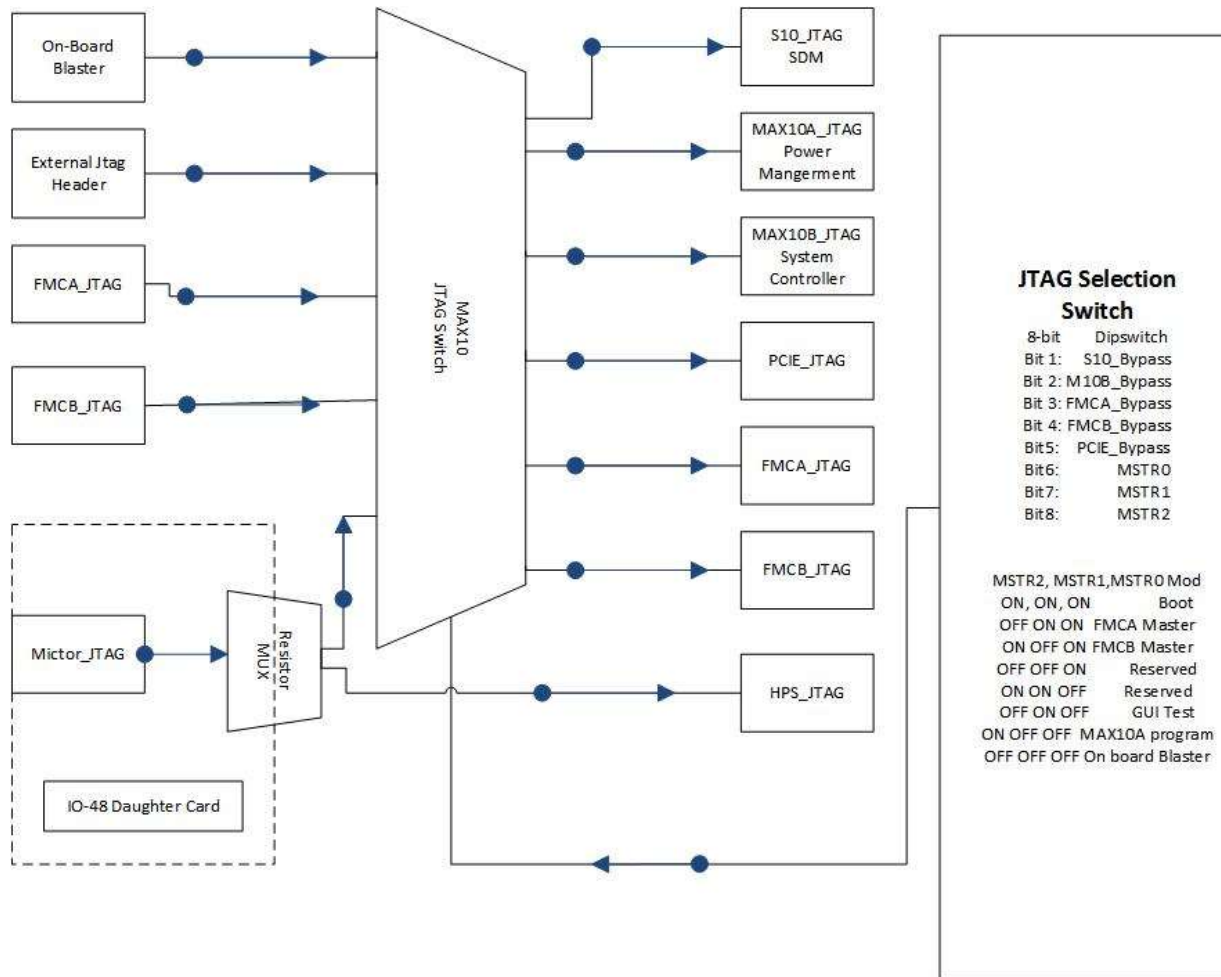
On-Board Blaster

External Jtag Header

FMCA_JTAG

FMCB_JTAG

MAX10 JTAG Switch

S10_JTAG SDM

MAX10A_JTAG Power Mangerment

MAX10B_JTAG System Controller

PCIE_JTAG

FMCA_JTAG

FMCB_JTAG

HPS_JTAG

Mictor_JTAG

Resistor MUX

IO-48 Daughter Card

JTAG Selection Switch

8-bit Dipswitch
Bit 1: S10_Bypass
Bit 2: M10B_Bypass
Bit 3: FMCA_Bypass
Bit 4: FMCB_Bypass
Bit5: PCIE_Bypass
Bit6: MSTR0
Bit7: MSTR1
Bit8: MSTR2

MSTR2, MSTR1,MSTR0 Mod
ON, ON, ON Boot
OFF ON ON FMCA Master
ON OFF ON FMCB Master
OFF OFF ON Reserved
ON ON OFF Reserved
OFF ON OFF GUI Test
ON OFF OFF MAX10A program
OFF OFF OFF On board Blaster